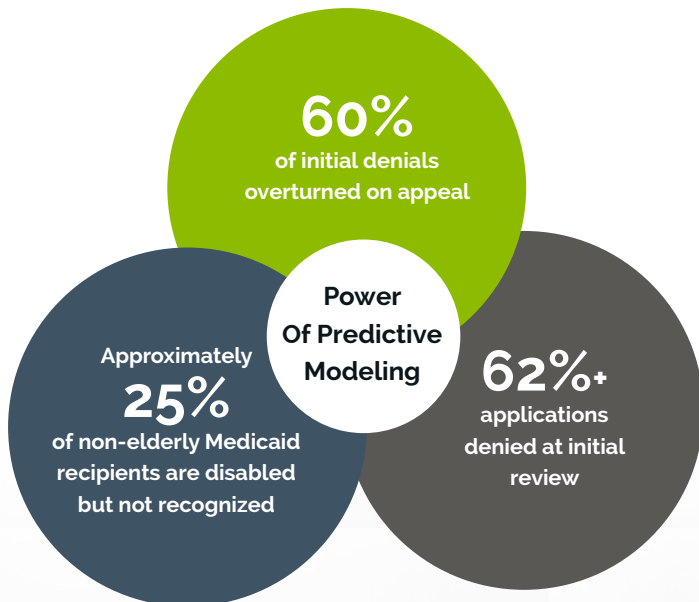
60%
of initial denials overturned on appeal

Power
Of Predictive
Modeling

Approximately
25%
of non-elderly Medicaid recipients are disabled but not recognized

62%+
applications denied at initial review